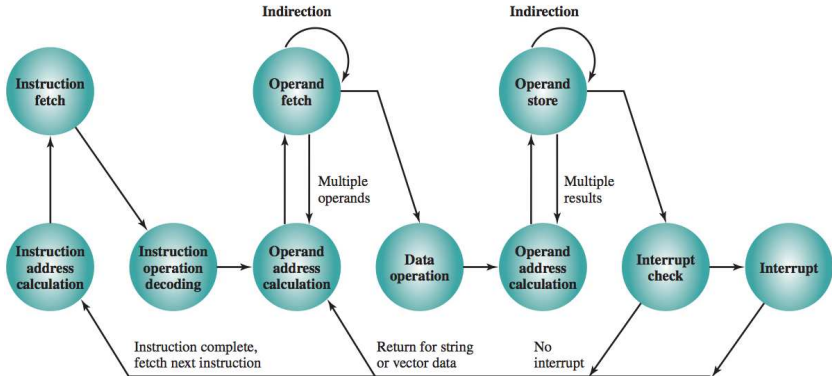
Indirection

Indirection

Instruction fetch

Operand fetch

Operand store

Multiple operands

Multiple results

Instruction address calculation

Instruction operation decoding

Operand address calculation

Data operation

Operand address calculation

Interrupt check

Interrupt

Instruction complete, fetcth next instruction

Return for string or vector data

No interrupt